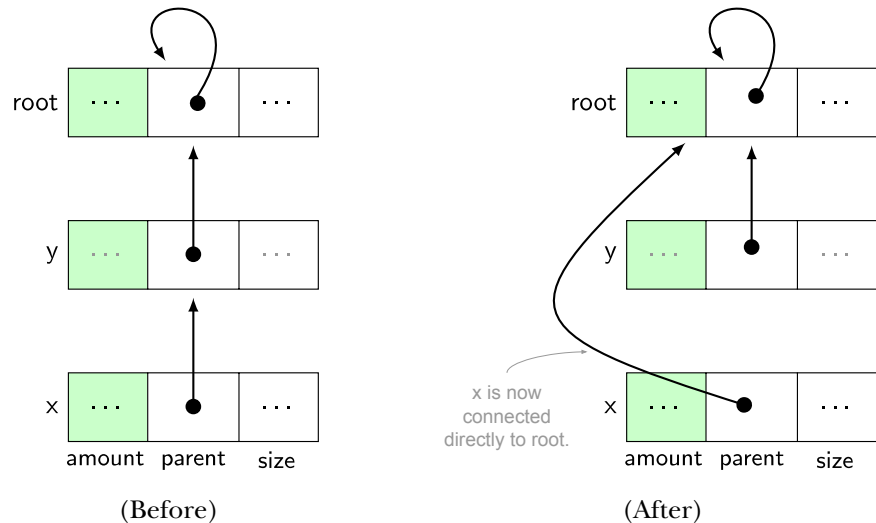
root $\cdots$ $\cdots$

y $\cdots$ $\cdots$

x $\cdots$ $\cdots$

amount parent size

(Before)

root $\cdots$ $\cdots$

y $\cdots$ $\cdots$

x is now connected directly to root.

x $\cdots$ $\cdots$

amount parent size

(After)